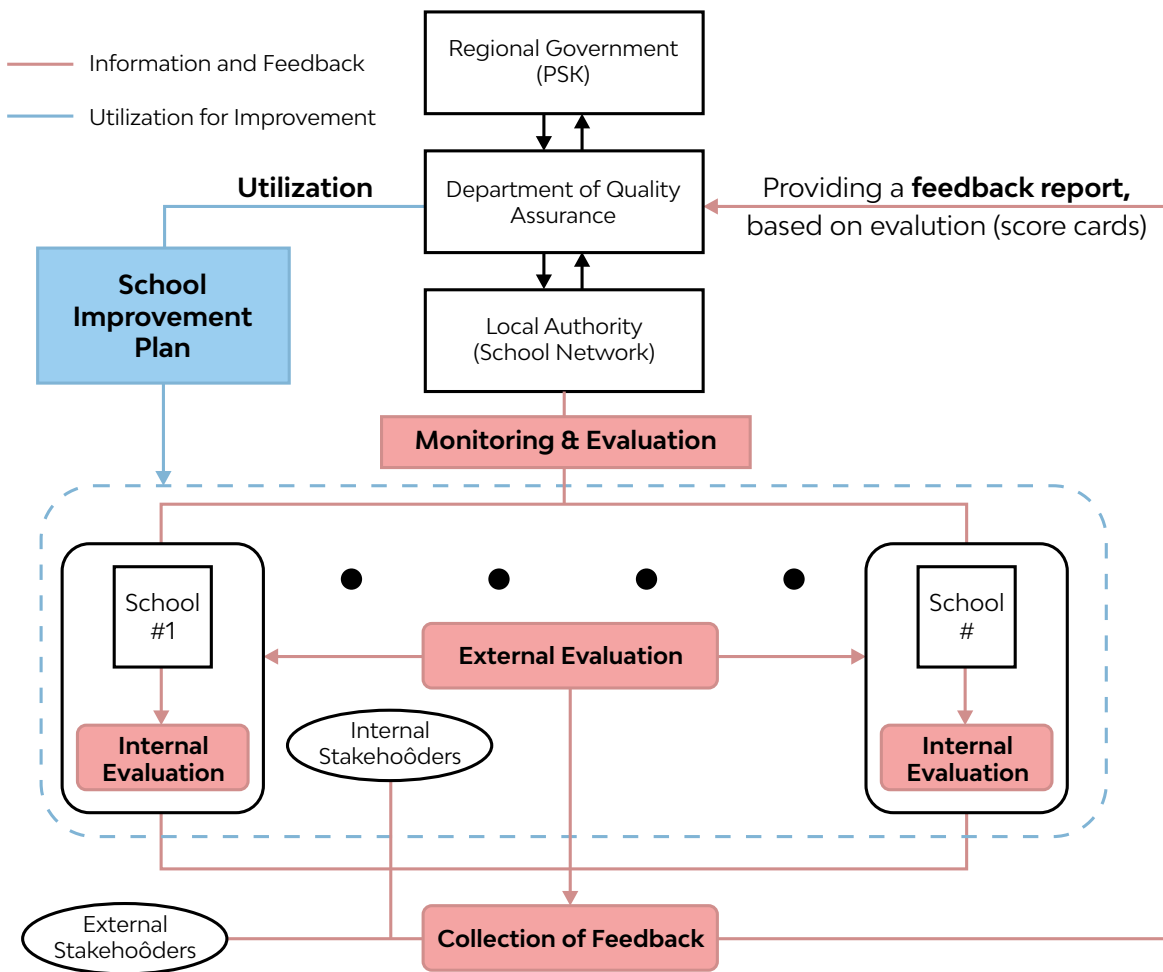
Information and Feedback

Utilization for Improvement

Regional Government (PSK)

Utilization

Department of Quality Assurance

Providing a **feedback report,** based on evalution (score cards)

School Improvement Plan

Local Authority (School Network)

Monitoring & Evaluation

School #1

External Evaluation

School #

Internal Evaluation

Internal Stakehoôders

Internal Evaluation

External Stakehoôders

Collection of Feedback